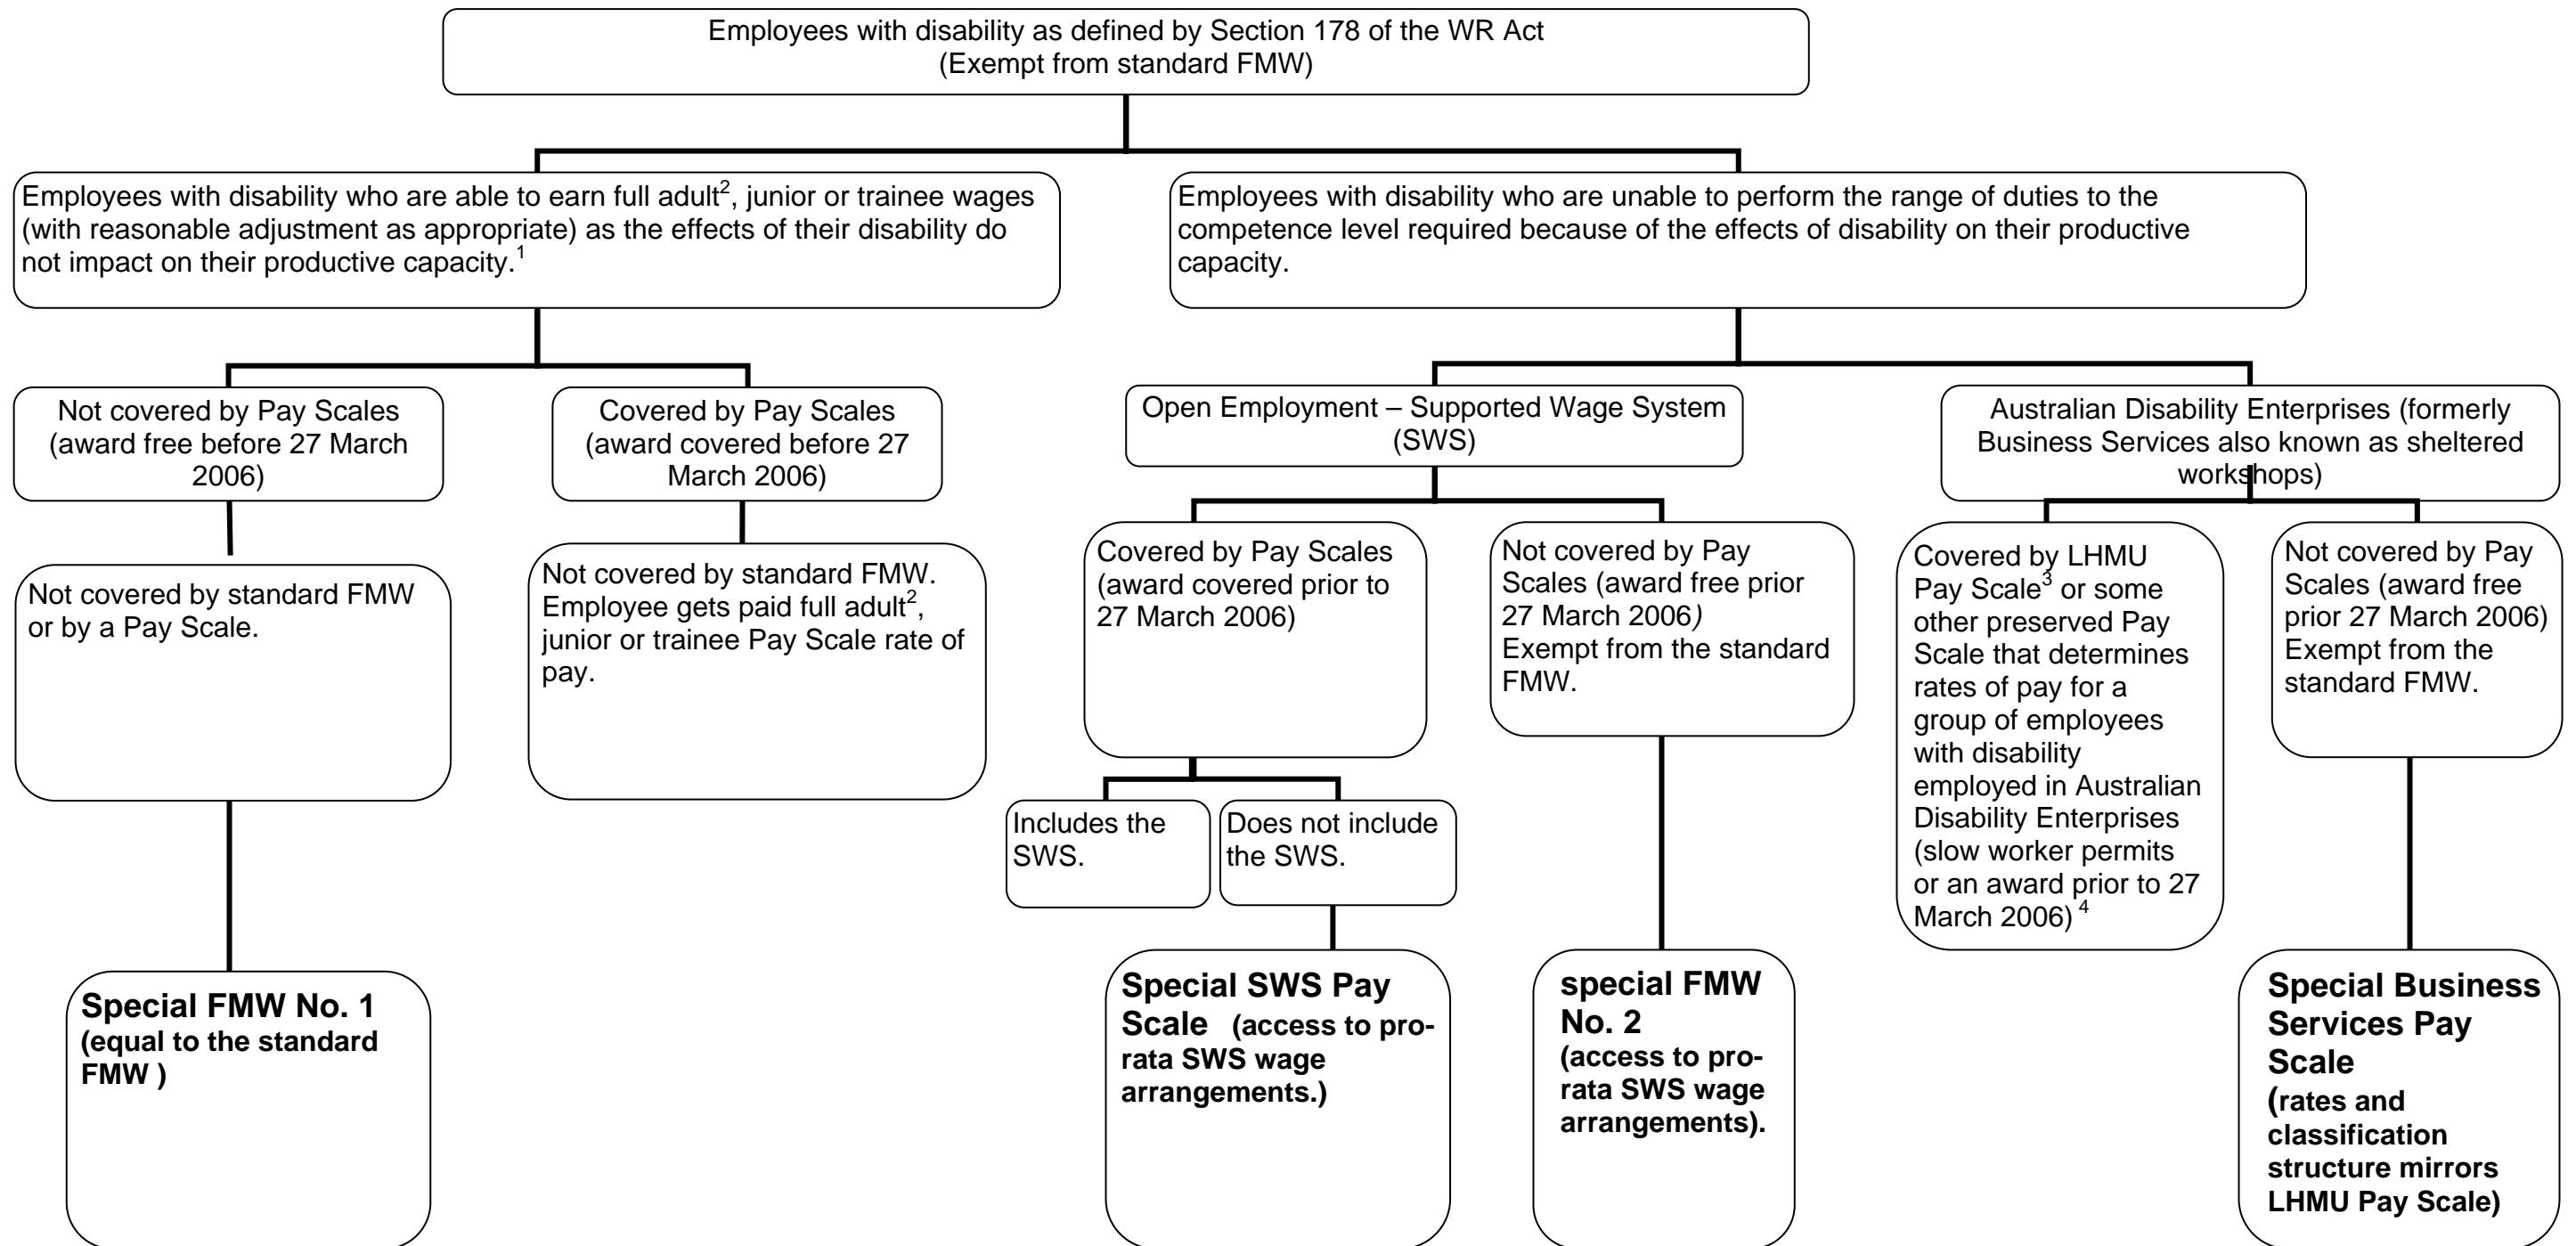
Employees with disability as defined by Section 178 of the WR Act
(Exempt from standard FMW)

Employees with disability who are able to earn full adult$^2$, junior or trainee wages (with reasonable adjustment as appropriate) as the effects of their disability do not impact on their productive capacity.$^1$

Employees with disability who are unable to perform the range of duties to the competence level required because of the effects of disability on their productive capacity.

Not covered by Pay Scales (award free before 27 March 2006)

Covered by Pay Scales (award covered before 27 March 2006)

Not covered by standard FMW or by a Pay Scale.

Not covered by standard FMW. Employee gets paid full adult$^2$, junior or trainee Pay Scale rate of pay.

Special FMW No. 1 (equal to the standard FMW )

Open Employment – Supported Wage System (SWS)

Covered by Pay Scales (award covered prior to 27 March 2006)

Not covered by Pay Scales (award free prior 27 March 2006) Exempt from the standard FMW.

Includes the SWS.

Does not include the SWS.

Special SWS Pay Scale (access to pro-rata SWS wage arrangements.)

special FMW No. 2 (access to pro-rata SWS wage arrangements).

Australian Disability Enterprises (formerly Business Services also known as sheltered workshops)

Covered by LHMU Pay Scale$^3$ or some other preserved Pay Scale that determines rates of pay for a group of employees with disability employed in Australian Disability Enterprises (slow worker permits or an award prior to 27 March 2006)$^4$

Not covered by Pay Scales (award free prior 27 March 2006) Exempt from the standard FMW.

Special Business Services Pay Scale (rates and classification structure mirrors LHMU Pay Scale)